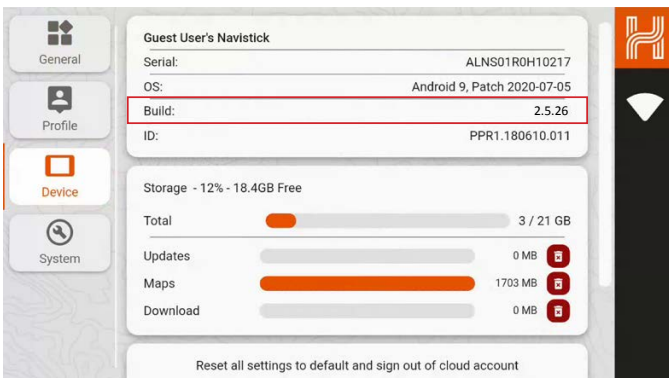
General

Profile

Device

System

Guest User's Navistick

| | |
|---|---|
| Serial: | ALNS01R0H10217 |
| OS: | Android 9, Patch 2020-07-05 |
| Build: | 2.5.26 |
| ID: | PPR1.180610.011 |

Storage - 12% - 18.4GB Free

| | |
|---|---|
| Total | 3 / 21 GB |
| Updates | 0 MB |
| Maps | 1703 MB |
| Download | 0 MB |

Reset all settings to default and sign out of cloud account